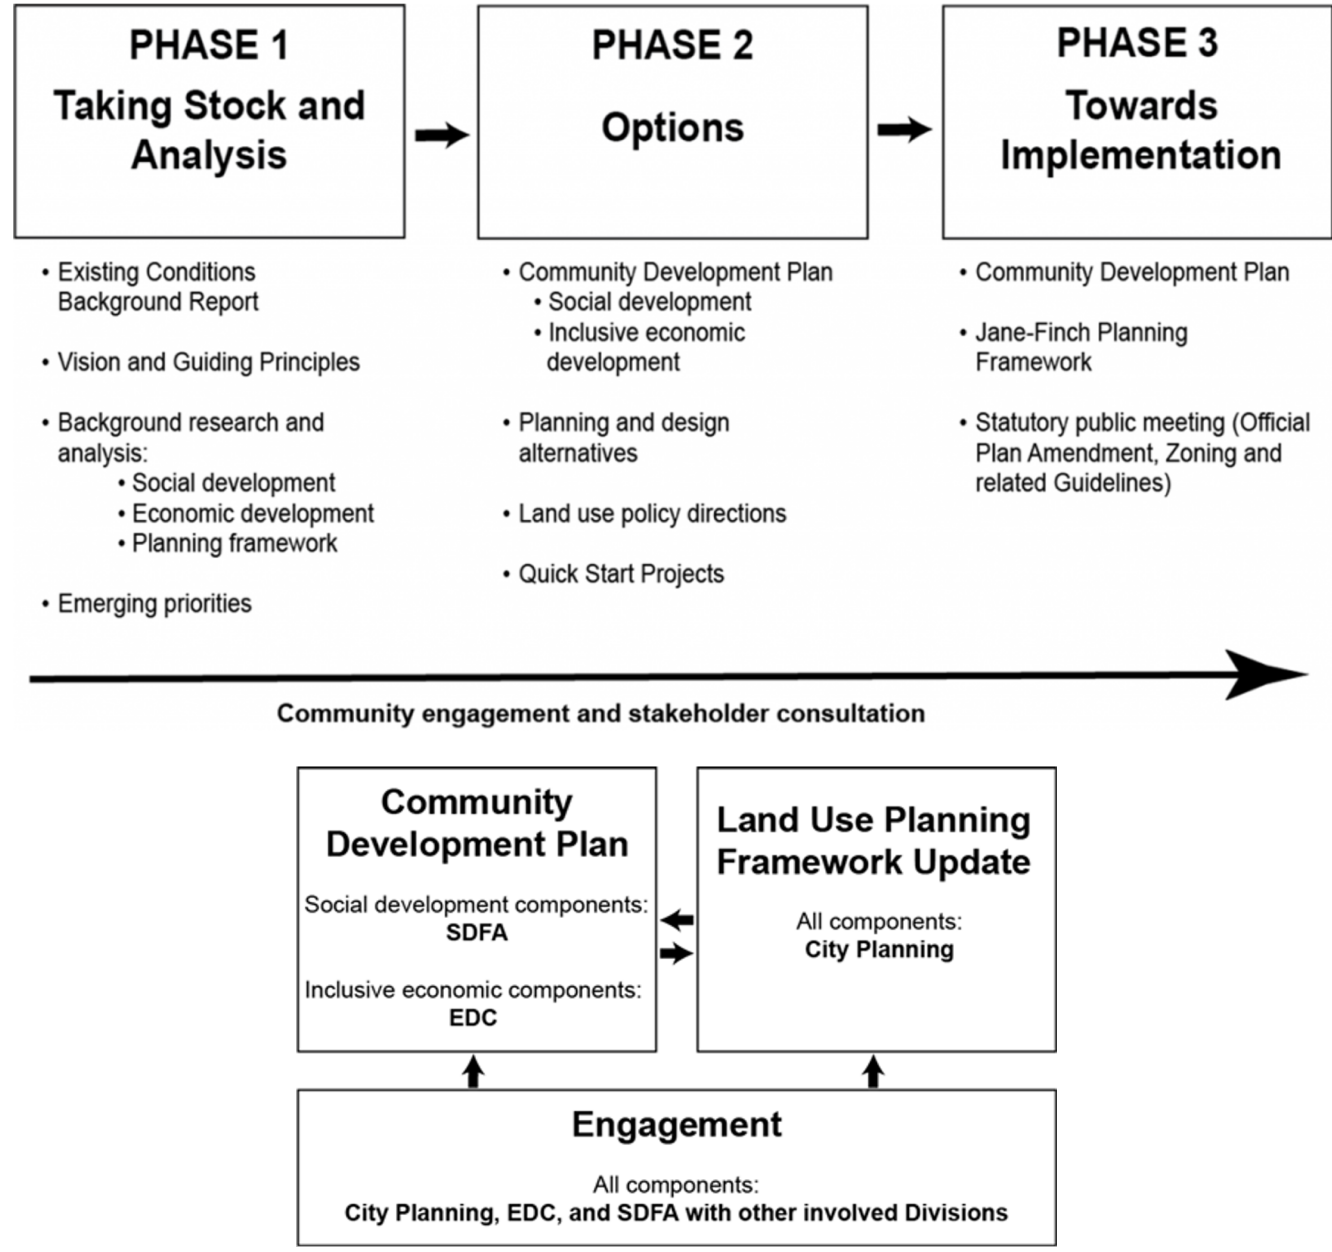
PHASE 1
Taking Stock and Analysis

PHASE 2
Options

PHASE 3
Towards Implementation

• Existing Conditions Background Report

• Vision and Guiding Principles

• Background research and analysis:
  • Social development
  • Economic development
  • Planning framework

• Emerging priorities

• Community Development Plan
  • Social development
  • Inclusive economic development

• Planning and design alternatives

• Land use policy directions

• Quick Start Projects

• Community Development Plan

• Jane-Finch Planning Framework

• Statutory public meeting (Official Plan Amendment, Zoning and related Guidelines)

Community engagement and stakeholder consultation

Community Development Plan

Social development components:
SDFA

Inclusive economic components:
EDC

Land Use Planning Framework Update

All components:
City Planning

Engagement

All components:
City Planning, EDC, and SDFA with other involved Divisions